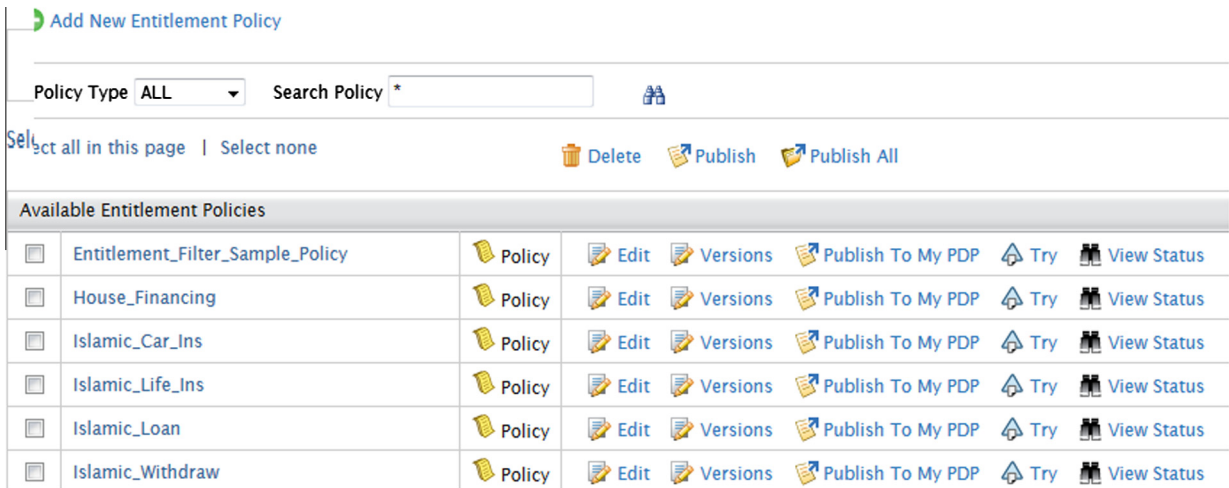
Add New Entitlement Policy

Policy Type ALL

Search Policy *

Select all in this page | Select none

Delete Publish Publish All

Available Entitlement Policies

| | | | | | | | |
|---|---|---|---|---|---|---|---|
| ☐ | Entitlement_Filter_Sample_Policy | Policy | Edit | Versions | Publish To My PDP | Try | View Status |
| ☐ | House_Financing | Policy | Edit | Versions | Publish To My PDP | Try | View Status |
| ☐ | Islamic_Car_Ins | Policy | Edit | Versions | Publish To My PDP | Try | View Status |
| ☐ | Islamic_Life_Ins | Policy | Edit | Versions | Publish To My PDP | Try | View Status |
| ☐ | Islamic_Loan | Policy | Edit | Versions | Publish To My PDP | Try | View Status |
| ☐ | Islamic_Withdraw | Policy | Edit | Versions | Publish To My PDP | Try | View Status |